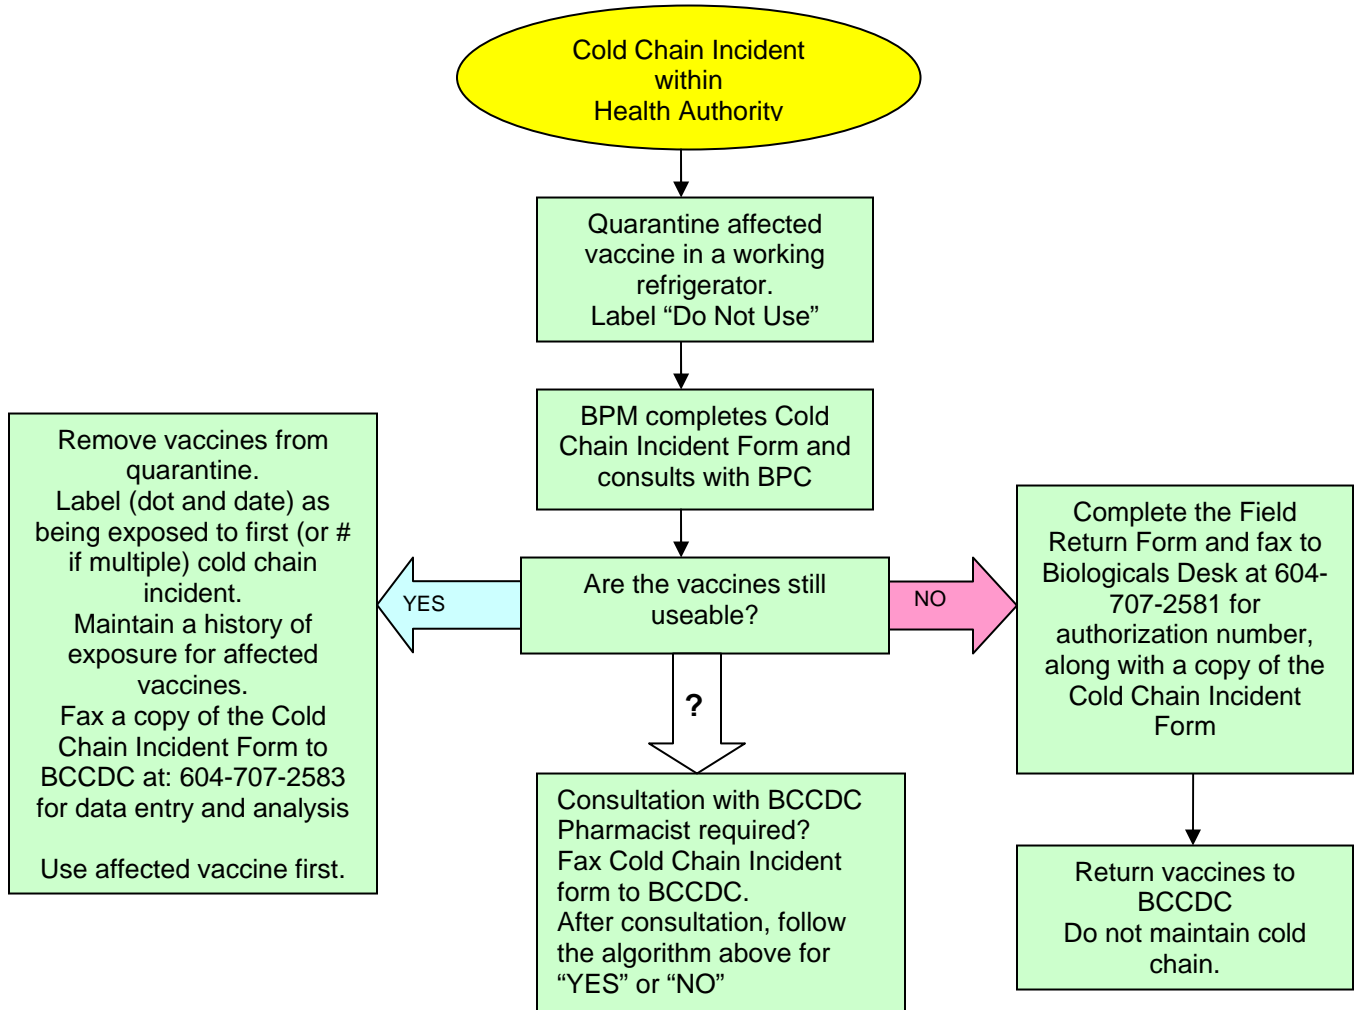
Cold Chain Incident within Health Authority

Quarantine affected vaccine in a working refrigerator.
Label “Do Not Use”

BPM completes Cold Chain Incident Form and consults with BPC

Are the vaccines still useable?

YES

Remove vaccines from quarantine.
Label (dot and date) as being exposed to first (or # if multiple) cold chain incident.
Maintain a history of exposure for affected vaccines.
Fax a copy of the Cold Chain Incident Form to BCCDC at: 604-707-2583 for data entry and analysis

Use affected vaccine first.

NO

Complete the Field Return Form and fax to Biologicals Desk at 604-707-2581 for authorization number, along with a copy of the Cold Chain Incident Form

Return vaccines to BCCDC
Do not maintain cold chain.

?

Consultation with BCCDC Pharmacist required?
Fax Cold Chain Incident form to BCCDC.
After consultation, follow the algorithm above for “YES” or “NO”